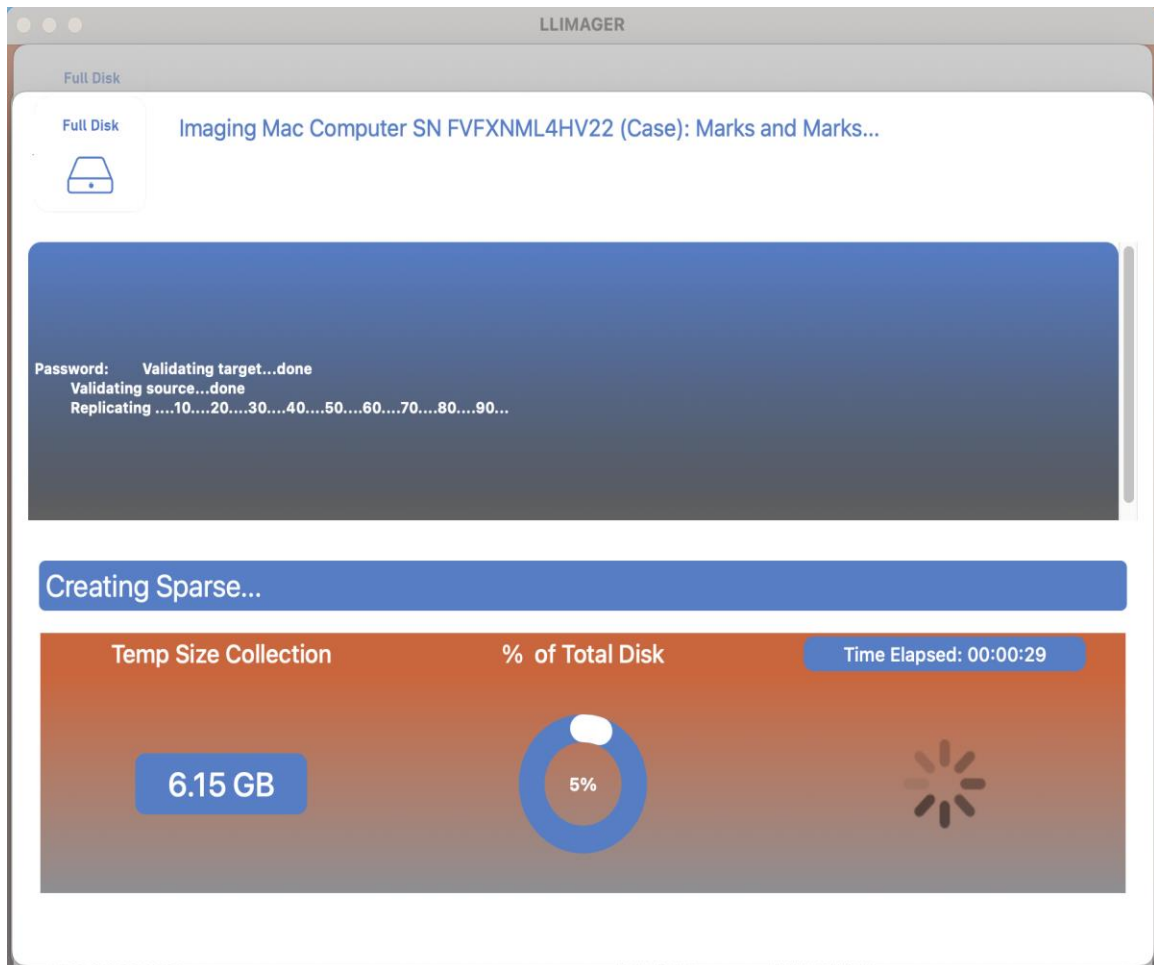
LLIMAGER

Full Disk

Full Disk

Imaging Mac Computer SN FVFXNML4HV22 (Case): Marks and Marks...

Password: Validating target...done
Validating source...done
Replicating ....10....20....30....40....50....60....70....80....90...

Creating Sparse...

Temp Size Collection

% of Total Disk

Time Elapsed: 00:00:29

6.15 GB

5%